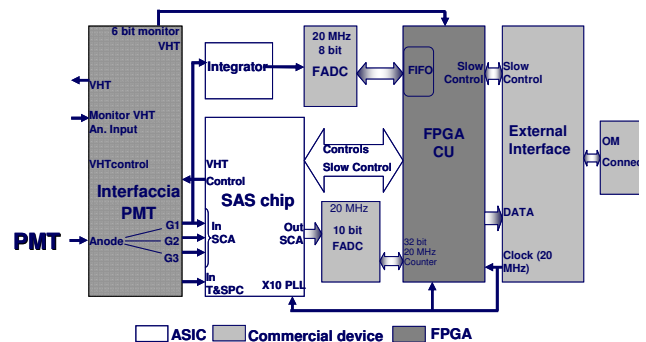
6 bit monitor VHT

VHT

Monitor VHT An. Input

VHTcontrol

Interfaccia PMT

PMT

Anode

G1

G2

G3

Integrator

20 MHz 8 bit FADC

FIFO

Slow Control

Slow Control

FPGA CU

External Interface

OM Conne

VHT Control

SAS chip

Controls

Slow Control

In SCA

Out SCA

20 MHz

10 bit FADC

32 bit 20 MHz Counter

DATA

Clock (20 MHz)

In T&SPC

X10 PLL

ASIC

Commercial device

FPGA